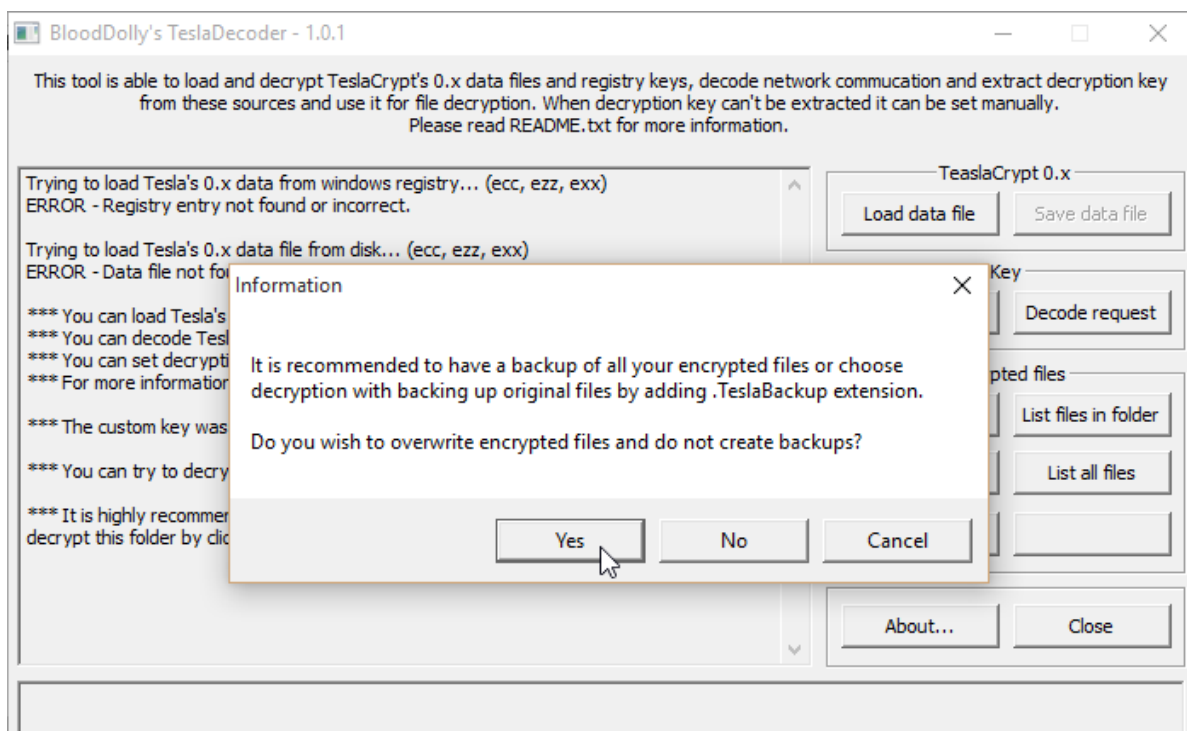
BloodDolly's TeslaDecoder - 1.0.1

This tool is able to load and decrypt TeslaCrypt's 0.x data files and registry keys, decode network commucation and extract decryption key from these sources and use it for file decryption. When decryption key can't be extracted it can be set manually. Please read README.txt for more information.

Trying to load Tesla's 0.x data from windows registry... (ecc, ezz, exx)
ERROR - Registry entry not found or incorrect.

Trying to load Tesla's 0.x data file from disk... (ecc, ezz, exx)
ERROR - Data file not fo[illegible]

*** You can load Tesla's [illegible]
*** You can decode Tesl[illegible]
*** You can set decrypti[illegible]
*** For more informatior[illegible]

*** The custom key was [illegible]

*** You can try to decry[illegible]

*** It is highly recommer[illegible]
decrypt this folder by clic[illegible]

TeaslaCrypt 0.x
Load data file
Save data file

Key
Decode request

pted files
List files in folder
List all files

About...
Close

Information

It is recommended to have a backup of all your encrypted files or choose decryption with backing up original files by adding .TeslaBackup extension.

Do you wish to overwrite encrypted files and do not create backups?

Yes
No
Cancel